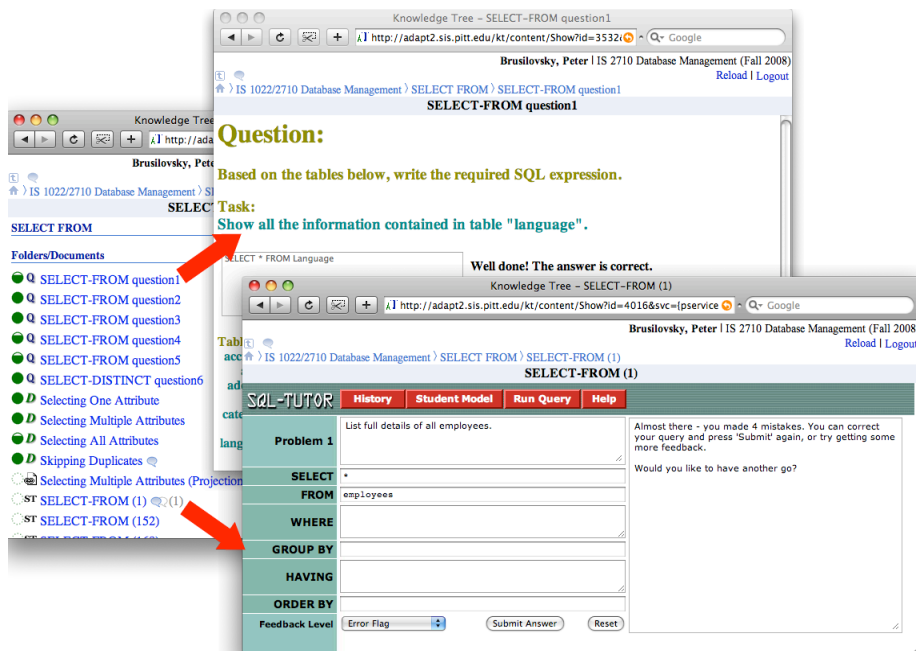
Knowledge Tree
http://ada
Brusilovsky, Pete
IS 1022/2710 Database Management
SELEC
SELECT FROM
Folders/Documents
Q SELECT-FROM question1
Q SELECT-FROM question2
Q SELECT-FROM question3
Q SELECT-FROM question4
Q SELECT-FROM question5
Q SELECT-DISTINCT question6
D Selecting One Attribute
D Selecting Multiple Attributes
D Selecting All Attributes
D Skipping Duplicates
Selecting Multiple Attributes (Projection
ST SELECT-FROM (1) (1)
ST SELECT-FROM (152)
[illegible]

Knowledge Tree – SELECT-FROM question1
http://adapt2.sis.pitt.edu/kt/content/Show?id=3532
Google
Brusilovsky, Peter | IS 2710 Database Management (Fall 2008)
Reload | Logout
IS 1022/2710 Database Management 〉 SELECT FROM 〉 SELECT-FROM question1
SELECT-FROM question1
Question:
Based on the tables below, write the required SQL expression.
Task:
Show all the information contained in table "language".
SELECT * FROM Language
Well done! The answer is correct.
Tab
acc
ade
cate
lang

Knowledge Tree – SELECT-FROM (1)
http://adapt2.sis.pitt.edu/kt/content/Show?id=4016&svc={pservice
Google
Brusilovsky, Peter | IS 2710 Database Management (Fall 2008
Reload | Logout
IS 1022/2710 Database Management 〉 SELECT FROM 〉 SELECT-FROM (1)
SELECT-FROM (1)
SQL-TUTOR
History
Student Model
Run Query
Help
Problem 1
List full details of all employees.
Almost there - you made 4 mistakes. You can correct your query and press 'Submit' again, or try getting some more feedback.

Would you like to have another go?
SELECT
*
FROM
employees
WHERE
GROUP BY
HAVING
ORDER BY
Feedback Level
Error Flag
Submit Answer
Reset